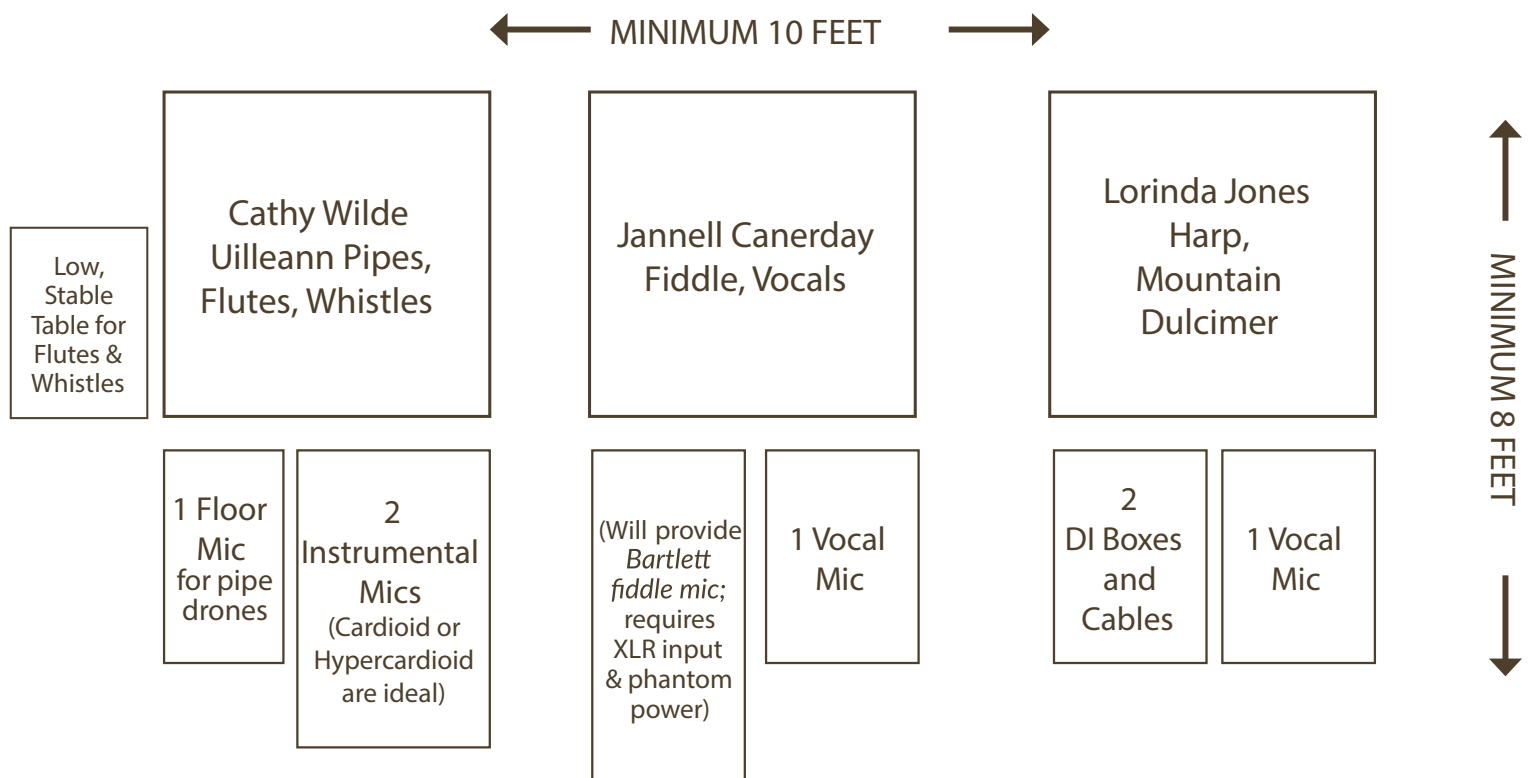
MINIMUM 10 FEET

Low, Stable Table for Flutes & Whistles

Cathy Wilde Uilleann Pipes, Flutes, Whistles

Jannell Canerday Fiddle, Vocals

Lorinda Jones Harp, Mountain Dulcimer

MINIMUM 8 FEET

1 Floor Mic for pipe drones

2 Instrumental Mics (Cardioid or Hypercardioid are ideal)

(Will provide *Bartlett fiddle mic*; requires XLR input & phantom power)

1 Vocal Mic

2 DI Boxes and Cables

1 Vocal Mic